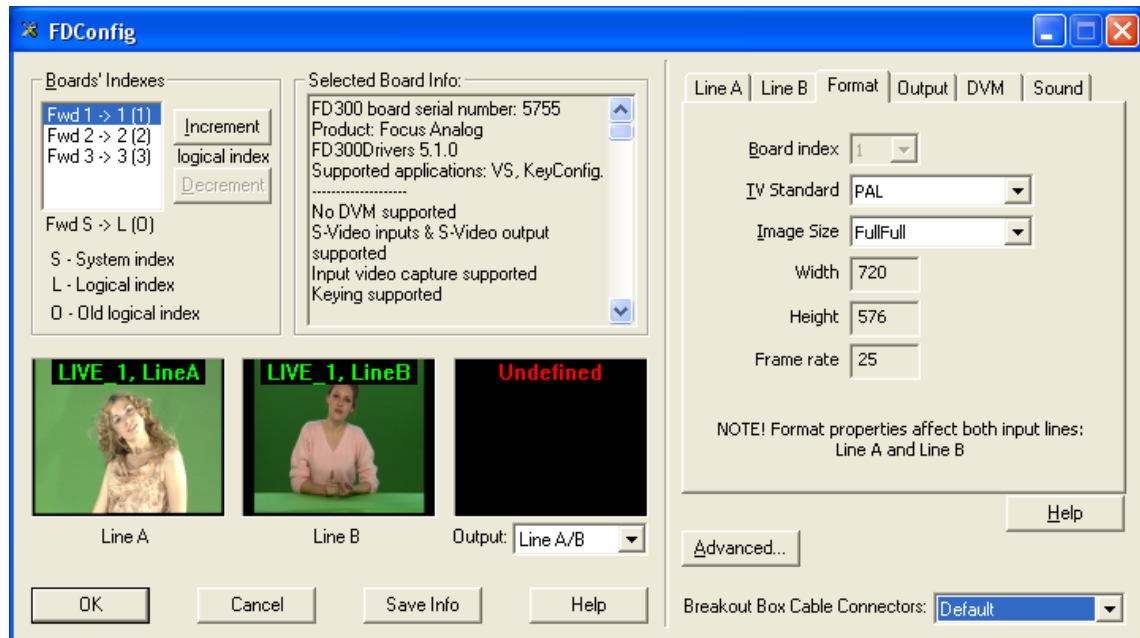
FDConfig

Boards' Indexes

Fwd 1 -> 1 (1)
Fwd 2 -> 2 (2)
Fwd 3 -> 3 (3)

Increment
logical index
Decrement

Fwd S -> L (O)

S - System index
L - Logical index
O - Old logical index

Selected Board Info:

FD300 board serial number: 5755
Product: Focus Analog
FD300Drivers 5.1.0
Supported applications: VS, KeyConfig.
-------------------
No DVM supported
S-Video inputs & S-Video output supported
Input video capture supported
Keying supported

LIVE_1, LineA

LIVE_1, LineB

Undefined

Line A

Line B

Output: Line A/B

OK

Cancel

Save Info

Help

Line A | Line B | Format | Output | DVM | Sound

Board index 1

TV Standard PAL

Image Size FullFull

Width 720

Height 576

Frame rate 25

NOTE! Format properties affect both input lines: Line A and Line B

Help

Advanced...

Breakout Box Cable Connectors: Default